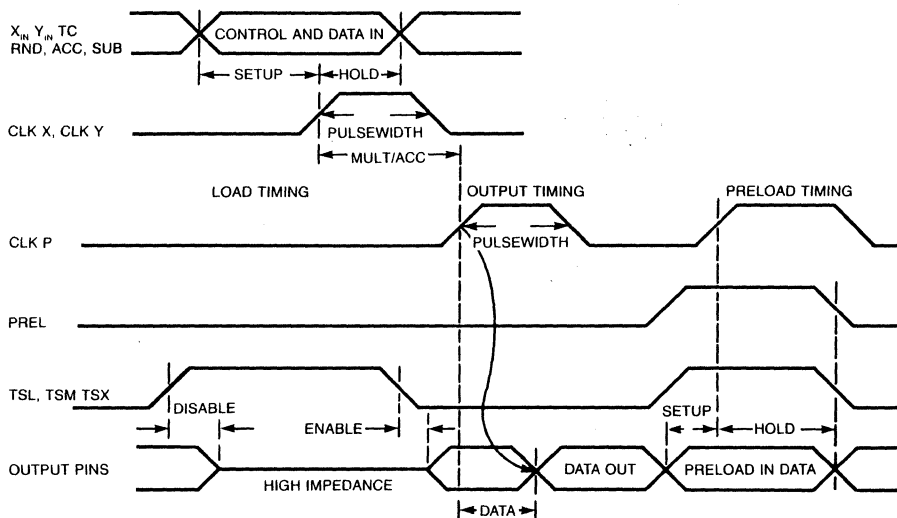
$X_{IN}$ $Y_{IN}$ TC
RND, ACC, SUB

CONTROL AND DATA IN

SETUP

HOLD

CLK X, CLK Y

PULSEWIDTH

MULT/ACC

LOAD TIMING

OUTPUT TIMING

PRELOAD TIMING

CLK P

PULSEWIDTH

PREL

TSL, TSM TSX

DISABLE

ENABLE

SETUP

HOLD

OUTPUT PINS

HIGH IMPEDANCE

DATA OUT

PRELOAD IN DATA

DATA